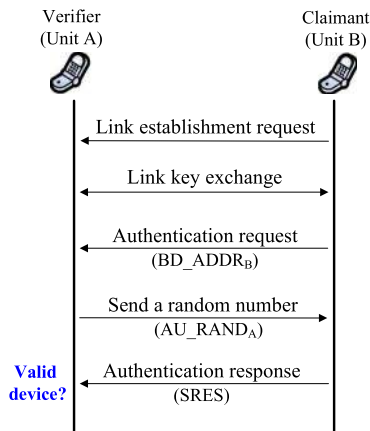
Verifier
(Unit A)

Claimant
(Unit B)

Link establishment request

Link key exchange

Authentication request
(BD_ADDR$_B$)

Send a random number
(AU_RAND$_A$)

Valid device?

Authentication response
(SRES)